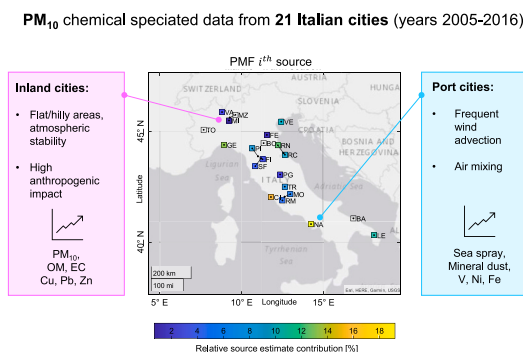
$PM_{10}$ chemical speciated data from **21 Italian cities** (years 2005-2016)

PMF $i^{th}$ source

**Inland cities:**

- Flat/hilly areas, atmospheric stability
- High anthropogenic impact

$PM_{10}$, OM, EC
Cu, Pb, Zn

**Port cities:**

- Frequent wind advection
- Air mixing

Sea spray, Mineral dust, V, Ni, Fe

SWITZERLAND
AUSTRIA
HUNGA
SLOVENIA
BOSNIA AND HERZEGOVINA
Tyrrhenian Sea

VA
CMZ
MI
TO
VE
FE
BO
GE
RN
PI
FI
RC
SF
PG
TR
CH
MO
RM
NA
BA
LE

45° N
40° N
Latitude
5° E
10° E
Longitude
15° E
200 km
100 mi
Esri, HERE, Garmin, USGS

2 4 6 8 10 12 14 16 18
Relative source estimate contribution [%]